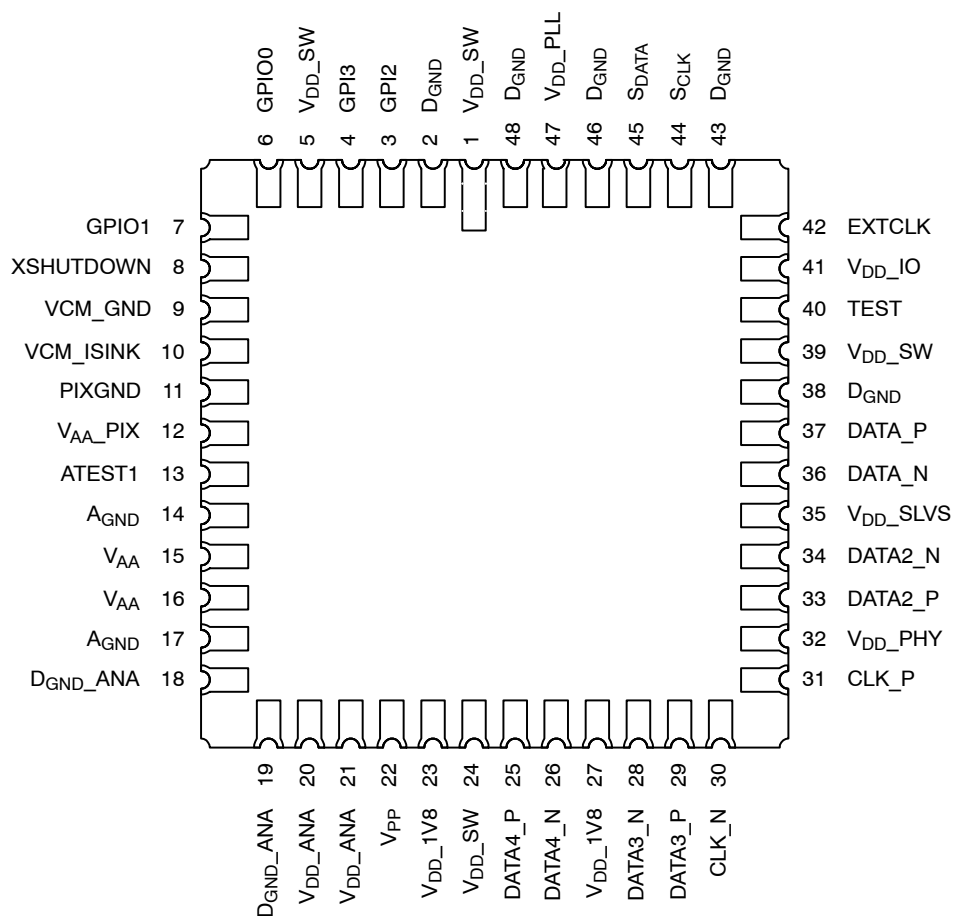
6 GPIO0
5 $V_{DD}$_SW
4 GPI3
3 GPI2
2 $D_{GND}$
1 $V_{DD}$_SW
48 $D_{GND}$
47 $V_{DD}$_PLL
46 $D_{GND}$
45 $S_{DATA}$
44 $S_{CLK}$
43 $D_{GND}$

GPIO1 7
XSHUTDOWN 8
VCM_GND 9
VCM_ISINK 10
PIXGND 11
$V_{AA}$_PIX 12
ATEST1 13
$A_{GND}$ 14
$V_{AA}$ 15
$V_{AA}$ 16
$A_{GND}$ 17
$D_{GND}$_ANA 18

42 EXTCLK
41 $V_{DD}$_IO
40 TEST
39 $V_{DD}$_SW
38 $D_{GND}$
37 DATA_P
36 DATA_N
35 $V_{DD}$_SLVS
34 DATA2_N
33 DATA2_P
32 $V_{DD}$_PHY
31 CLK_P

19 $D_{GND}$_ANA
20 $V_{DD}$_ANA
21 $V_{DD}$_ANA
22 $V_{PP}$
23 $V_{DD}$_1V8
24 $V_{DD}$_SW
25 DATA4_P
26 DATA4_N
27 $V_{DD}$_1V8
28 DATA3_N
29 DATA3_P
30 CLK_N